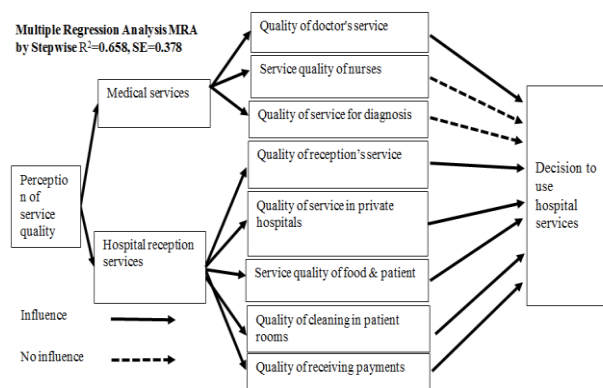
Multiple Regression Analysis MRA by Stepwise $R^2$=0.658, SE=0.378

Perception of service quality

Medical services

Hospital reception services

Quality of doctor's service

Service quality of nurses

Quality of service for diagnosis

Quality of reception's service

Quality of service in private hospitals

Service quality of food & patient

Quality of cleaning in patient rooms

Quality of receiving payments

Decision to use hospital services

Influence

No influence